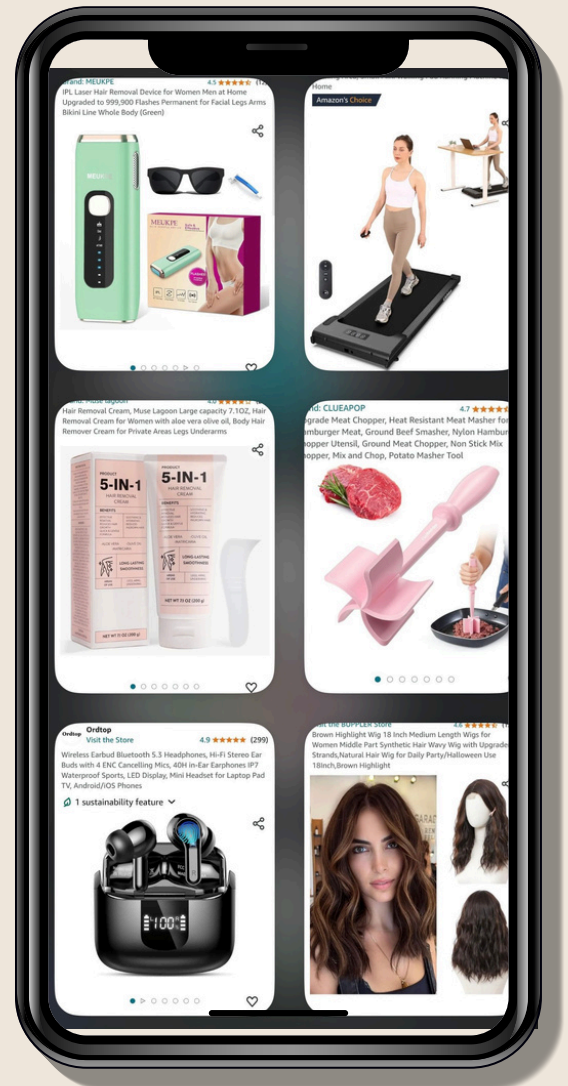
Brand: MEUKPE 4.5

IPL Laser Hair Removal Device for Women Men at Home Upgraded to 999,900 Flashes Permanent for Facial Legs Arms Bikini Line Whole Body (Green)

MEUKPE

Home

Amazon's Choice

Muse Lagoon 4.0

Hair Removal Cream, Muse Lagoon Large capacity 7.1OZ, Hair Removal Cream for Women with aloe vera olive oil, Body Hair Remover Cream for Private Areas Legs Underarms

5-IN-1

HAIR REMOVAL CREAM

5-IN-1

HAIR REMOVAL CREAM

LONG-LASTING SMOOTHNESS

NET WT 7.1 OZ (200 g)

nd: CLUEAPOP 4.7

grade Meat Chopper, Heat Resistant Meat Masher for mburger Meat, Ground Beef Smasher, Nylon Hambur hopper Utensil, Ground Meat Chopper, Non Stick Mix hopper, Mix and Chop, Potato Masher Tool

Ordtop

Ordtop
Visit the Store 4.9 (299)

Wireless Earbud Bluetooth 5.3 Headphones, Hi-Fi Stereo Ear Buds with 4 ENC Cancelling Mics, 40H in-Ear Earphones IP7 Waterproof Sports, LED Display, Mini Headset for Laptop Pad TV, Android/iOS Phones

1 sustainability feature

100

Visit the BUPPLER Store 4.6

Brown Highlight Wig 18 Inch Medium Length Wigs for Women Middle Part Synthetic Hair Wavy Wig with Upgrade Strands,Natural Hair Wig for Daily Party/Halloween Use 18inch,Brown Highlight